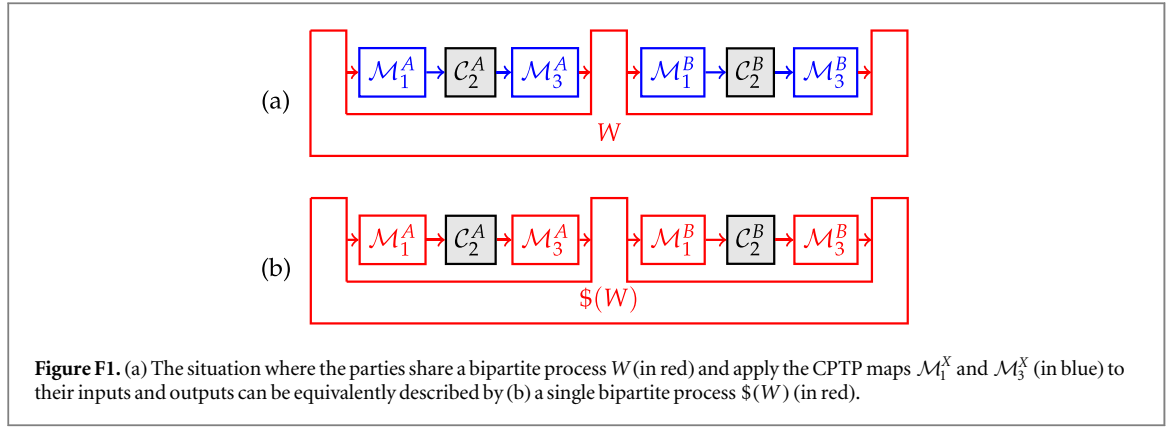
(a)

$\mathcal{M}_1^A$ $\mathcal{C}_2^A$ $\mathcal{M}_3^A$ $\mathcal{M}_1^B$ $\mathcal{C}_2^B$ $\mathcal{M}_3^B$

$W$

(b)

$\mathcal{M}_1^A$ $\mathcal{C}_2^A$ $\mathcal{M}_3^A$ $\mathcal{M}_1^B$ $\mathcal{C}_2^B$ $\mathcal{M}_3^B$

$\$(W)$

**Figure F1.** (a) The situation where the parties share a bipartite process $W$ (in red) and apply the CPTP maps $\mathcal{M}_1^X$ and $\mathcal{M}_3^X$ (in blue) to their inputs and outputs can be equivalently described by (b) a single bipartite process $\$(W)$ (in red).